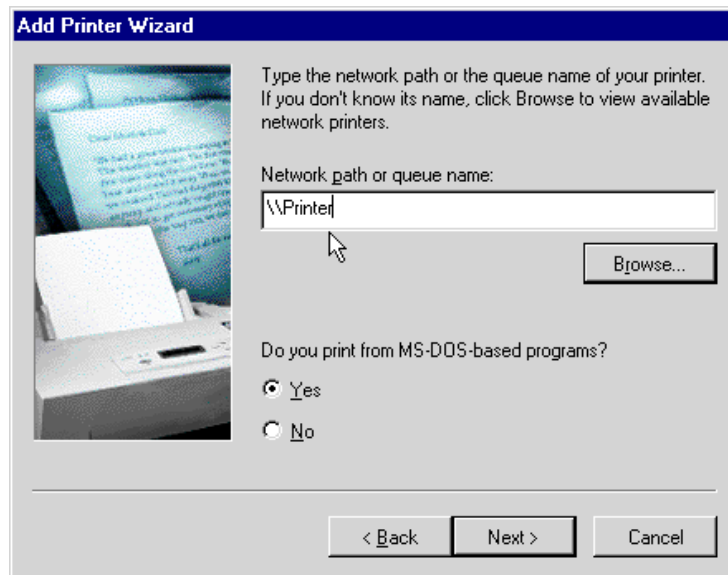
Add Printer Wizard

Type the network path or the queue name of your printer. If you don't know its name, click Browse to view available network printers.

Network path or queue name:

\\Printer

Browse...

Do you print from MS-DOS-based programs?

Yes

No

< Back

Next >

Cancel